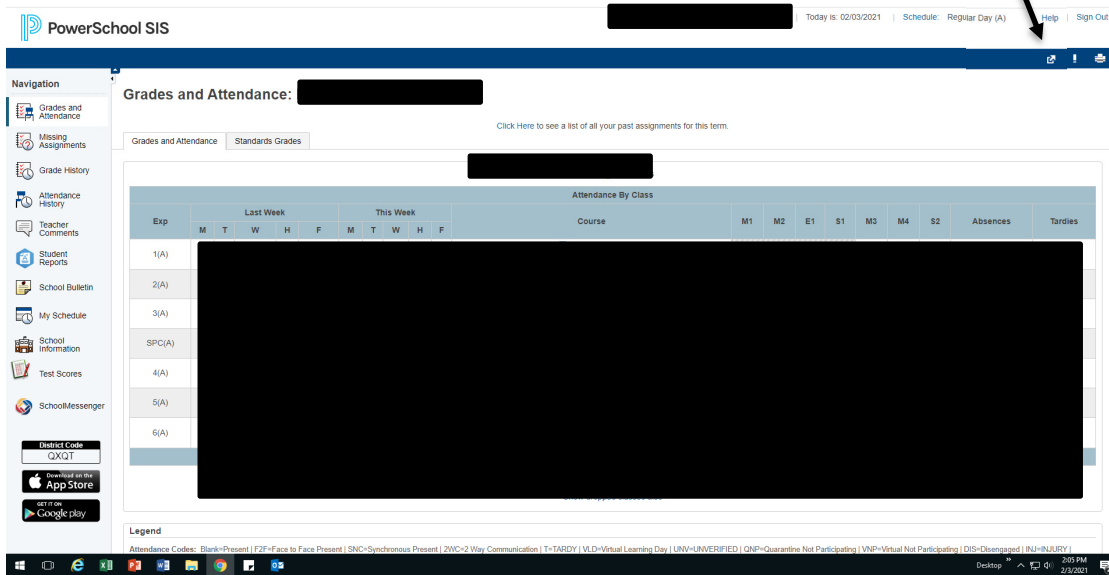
PowerSchool SIS

Today is: 02/03/2021 | Schedule: Regular Day (A) | Help | Sign Out

Navigation

Grades and Attendance
Missing Assignments
Grade History
Attendance History
Teacher Comments
Student Reports
School Bulletin
My Schedule
School Information
Test Scores
SchoolMessenger

District Code
QXQT

Download on the App Store

GET IT ON Google play

Grades and Attendance:

Click Here to see a list of all your past assignments for this term.

Grades and Attendance | Standards Grades

Attendance By Class

| Exp | Last Week M | T | W | H | F | This Week M | T | W | H | F | Course | M1 | M2 | E1 | S1 | M3 | M4 | S2 | Absences | Tardies |
|---|---|---|---|---|---|---|---|---|---|---|---|---|---|---|---|---|---|---|---|---|
| 1(A) | | | | | | | | | | | | | | | | | | | | |
| 2(A) | | | | | | | | | | | | | | | | | | | | |
| 3(A) | | | | | | | | | | | | | | | | | | | | |
| SPC(A) | | | | | | | | | | | | | | | | | | | | |
| 4(A) | | | | | | | | | | | | | | | | | | | | |
| 5(A) | | | | | | | | | | | | | | | | | | | | |
| 6(A) | | | | | | | | | | | | | | | | | | | | |

Legend

Attendance Codes: Blank=Present | F2F=Face to Face Present | SNC=Synchronous Present | 2WC=2 Way Communication | T=TARDY | VLD=Virtual Learning Day | UNV=UNVERIFIED | QNP=Quarantine Not Participating | VNP=Virtual Not Participating | DIS=Disengaged | INJ=INJURY |

Desktop 2:05 PM 2/3/2021